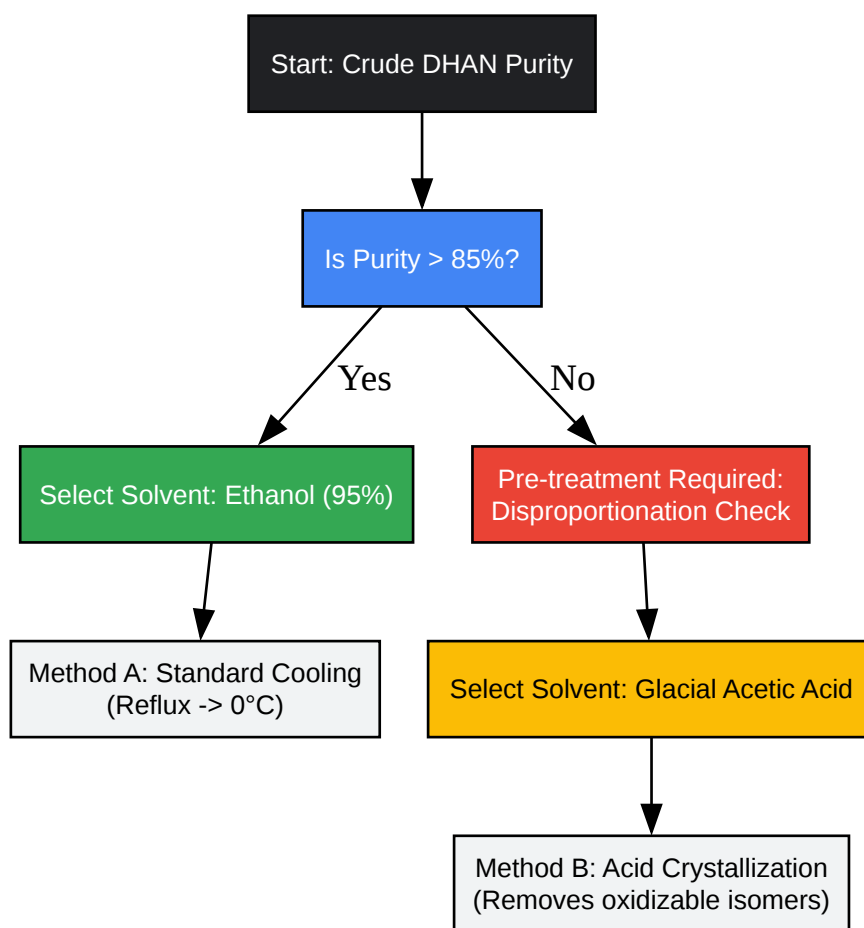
Start: Crude DHAN Purity

Is Purity > 85%?

Yes

No

Select Solvent: Ethanol (95%)

Pre-treatment Required: Disproportionation Check

Method A: Standard Cooling (Reflux -> 0°C)

Select Solvent: Glacial Acetic Acid

Method B: Acid Crystallization (Removes oxidizable isomers)